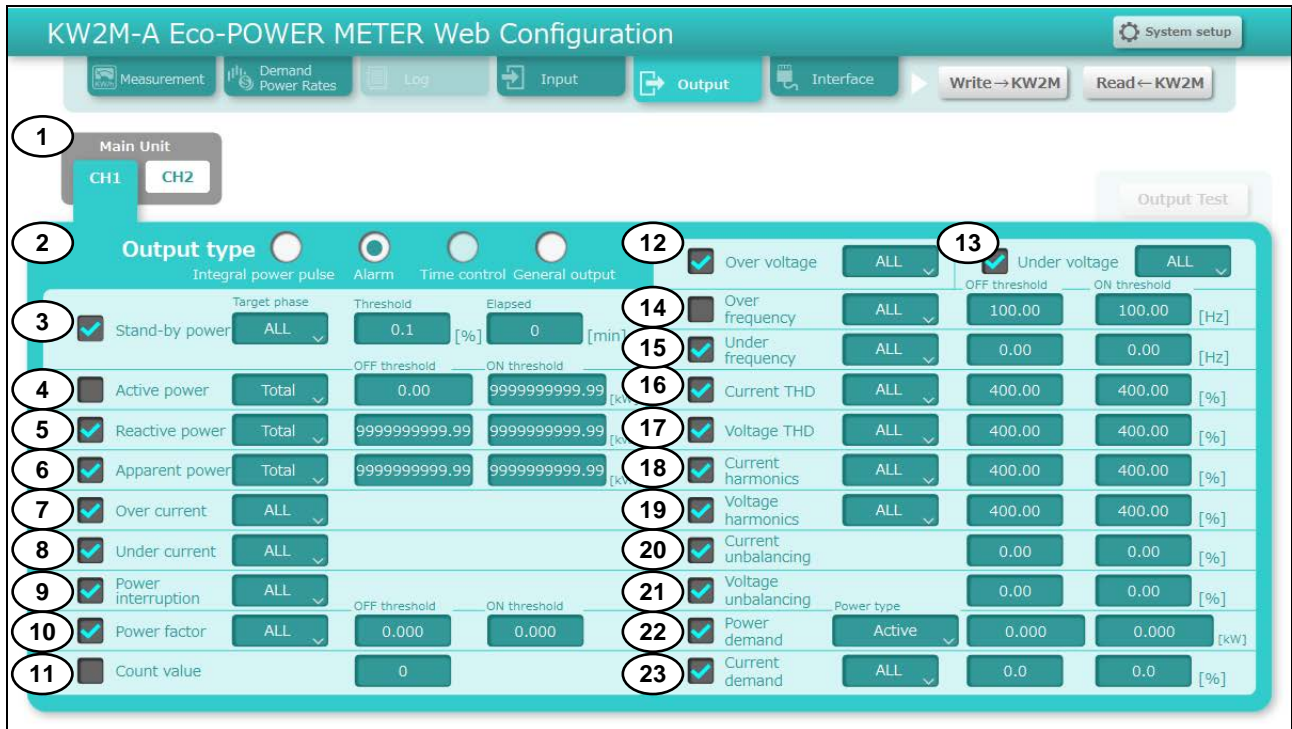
KW2M-A Eco-POWER METER Web Configuration

System setup

Measurement | Demand Power Rates | Log | Input | Output | Interface | Write→KW2M | Read←KW2M

1
Main Unit
CH1 CH2

Output Test

2
Output type
Integral power pulse | Alarm | Time control | General output

3 Stand-by power | Target phase ALL | Threshold 0.1 [%] | Elapsed 0 [min]

OFF threshold | ON threshold

4 Active power | Total | 0.00 | 9999999999.99 [kW]
5 Reactive power | Total | 9999999999.99 | 9999999999.99 [kv
6 Apparent power | Total | 9999999999.99 | 9999999999.99 [kv
7 Over current | ALL
8 Under current | ALL
9 Power interruption | ALL

OFF threshold | ON threshold

10 Power factor | ALL | 0.000 | 0.000
11 Count value | 0

12 Over voltage | ALL
13 Under voltage | ALL

OFF threshold | ON threshold

14 Over frequency | ALL | 100.00 | 100.00 [Hz]
15 Under frequency | ALL | 0.00 | 0.00 [Hz]
16 Current THD | ALL | 400.00 | 400.00 [%]
17 Voltage THD | ALL | 400.00 | 400.00 [%]
18 Current harmonics | ALL | 400.00 | 400.00 [%]
19 Voltage harmonics | ALL | 400.00 | 400.00 [%]
20 Current unbalancing | 0.00 | 0.00 [%]
21 Voltage unbalancing | 0.00 | 0.00 [%]

Power type

22 Power demand | Active | 0.000 | 0.000 [kW]
23 Current demand | ALL | 0.0 | 0.0 [%]